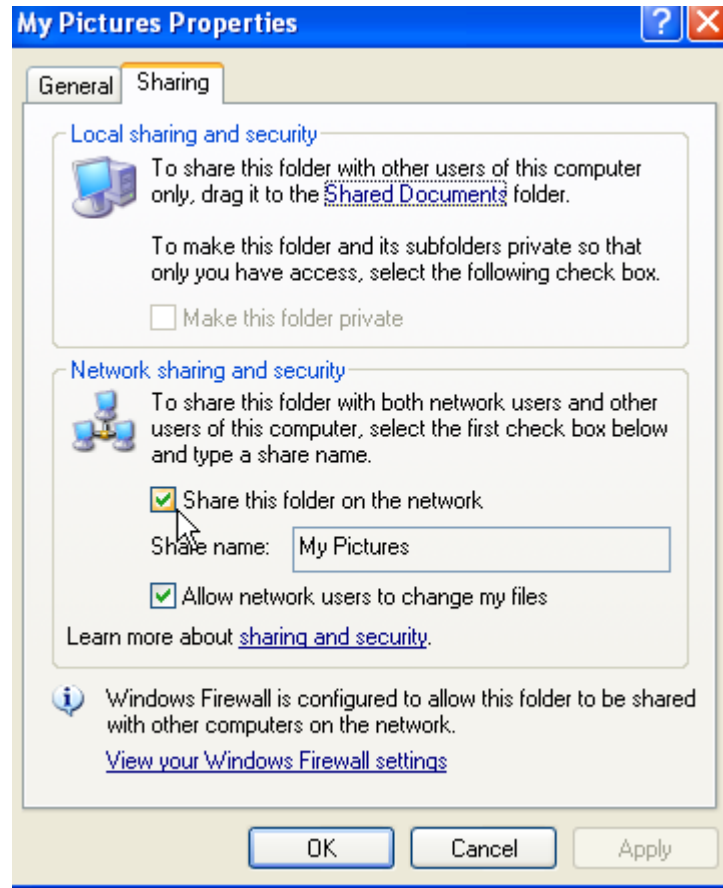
My Pictures Properties

General | Sharing

Local sharing and security

To share this folder with other users of this computer only, drag it to the Shared Documents folder.

To make this folder and its subfolders private so that only you have access, select the following check box.

Make this folder private

Network sharing and security

To share this folder with both network users and other users of this computer, select the first check box below and type a share name.

Share this folder on the network

Share name: My Pictures

Allow network users to change my files

Learn more about sharing and security.

Windows Firewall is configured to allow this folder to be shared with other computers on the network.

View your Windows Firewall settings

OK | Cancel | Apply